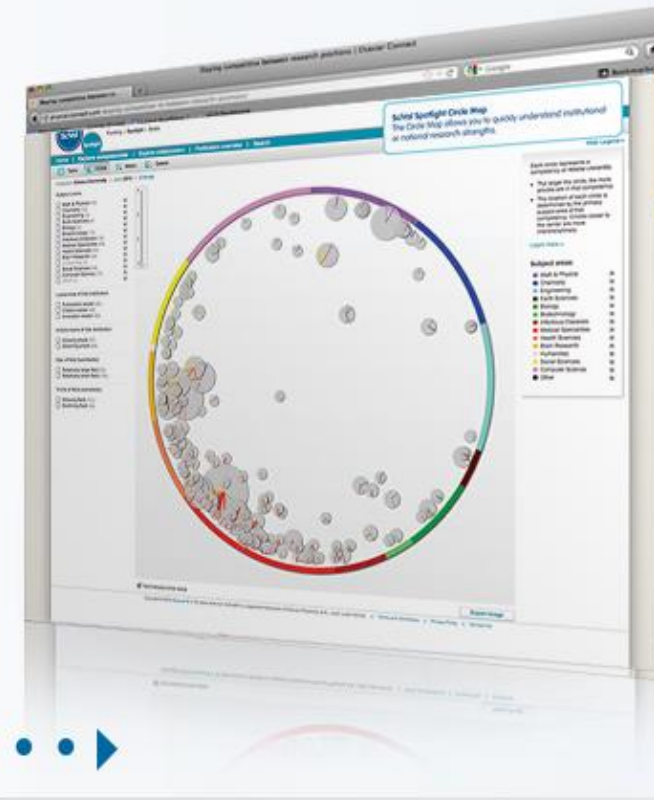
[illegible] | Elsevier Connect

Google

SciVal Spotlight Circle Map
The Circle Map allows you to quickly understand institutional or national research strengths.

Subject areas
Math & Physics
Chemistry
Engineering
Earth Sciences
Biology
Biotechnology
Infectious Diseases
Medical Specialties
Health Sciences
Brain Research
Humanities
Social Sciences
Computer Science
Other

Export image